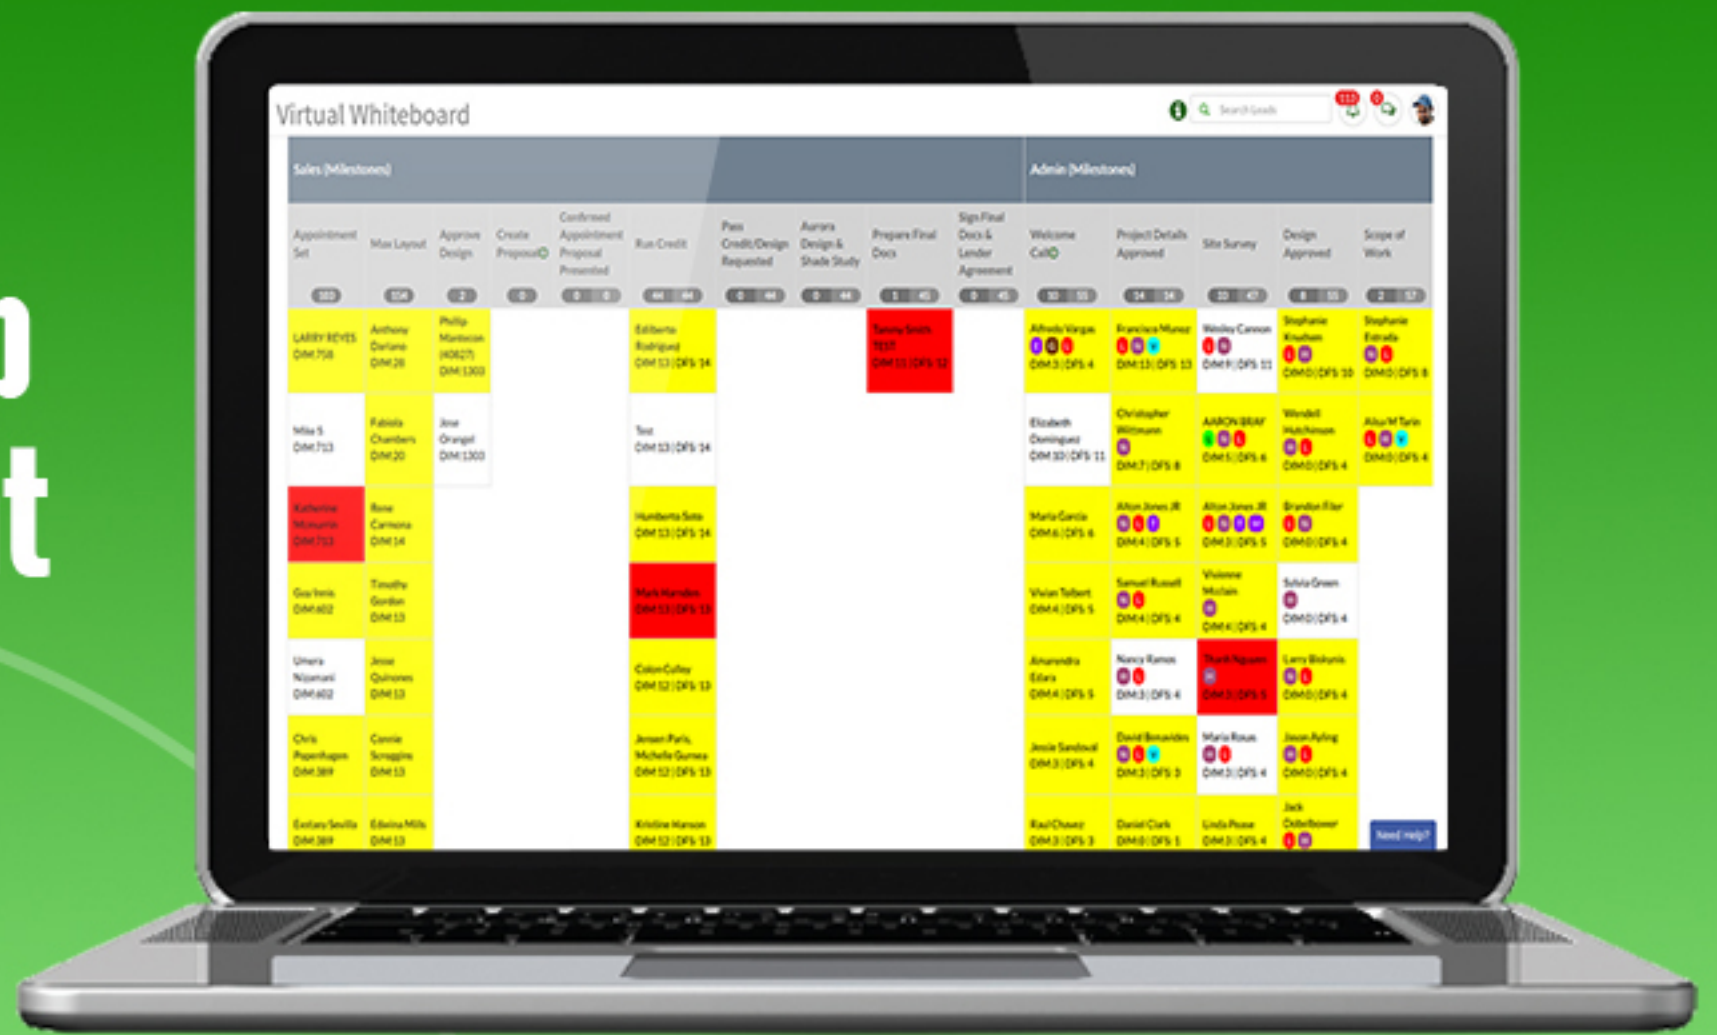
Virtual Whiteboard

Search Leads

Sales (Milestones)

Admin (Milestones)

Appointment Set
Max Layout
Approve Design
Create Proposal
Confirmed Appointment Proposal Presented
Run Credit
Pass Credit/Design Requested
Aurora Design & Shade Study
Prepare Final Docs
Sign Final Docs & Lender Agreement
Welcome Call
Project Details Approved
Site Survey
Design Approved
Scope of Work

LARRY REYES DIM:758
Anthony Dariano DIM:20
Philip Mantecon DIM:1303
Edilberto Rodriguez DIM:13 | DFS:14
Tammy Smith TEST DIM:11 | DFS:12
Alfredo Vargas DIM:3 | DFS:4
Francisca Munoz DIM:13 | DFS:13
Wesley Cannon DIM:9 | DFS:11
Stephanie Knudsen DIM:0 | DFS:10
Stephanie Estrada DIM:0 | DFS:8

Mike S DIM:713
Fabiola Chambers DIM:20
Jose Orangel DIM:1303
Test DIM:13 | DFS:14
Elizabeth Dominguez DIM:10 | DFS:11
Christopher Wittmann DIM:7 | DFS:8
AARON BRAY DIM:5 | DFS:6
Wendell Hutchinson DIM:0 | DFS:4
Alisa M Tarin DIM:0 | DFS:4

Katherine Mcmurrin DIM:713
Rene Carmona DIM:14
Humberto Soto DIM:13 | DFS:14
Maria Garcia DIM:6 | DFS:6
Alton Jones JR DIM:4 | DFS:5
Alton Jones JR DIM:3 | DFS:5
Brandon Filer DIM:0 | DFS:4

Guy Innis DIM:602
Timothy Gordon DIM:13
Mark Harnden DIM:13 | DFS:13
Vivian Talbert DIM:4 | DFS:5
Samuel Russell DIM:4 | DFS:4
Vivienne Mcclain DIM:4 | DFS:4
Sylvia Green DIM:0 | DFS:4

Umera Nizamani DIM:602
Jesse Quinones DIM:13
Colon Colley DIM:12 | DFS:13
Amarendra Edara DIM:4 | DFS:5
Nancy Ramos DIM:3 | DFS:4
Thanh Nguyen DIM:3 | DFS:5
Larry Biskunis DIM:0 | DFS:4

Chris Pepenhagen DIM:389
Connie Scroggins DIM:13
Jensen Paris, Michelle Gurnea DIM:12 | DFS:13
Jessie Sandoval DIM:3 | DFS:4
David Benavides DIM:3 | DFS:3
Maria Rosas DIM:3 | DFS:4
Jason Ayling DIM:0 | DFS:4

Evelaro Sevilla DIM:389
Edwina Mills DIM:13
Kristine Hanson DIM:12 | DFS:13
Raul Chavez DIM:3 | DFS:3
Daniel Clark DIM:0 | DFS:1
Linda Pease DIM:3 | DFS:4
Jack Oddelbower

Need Help?